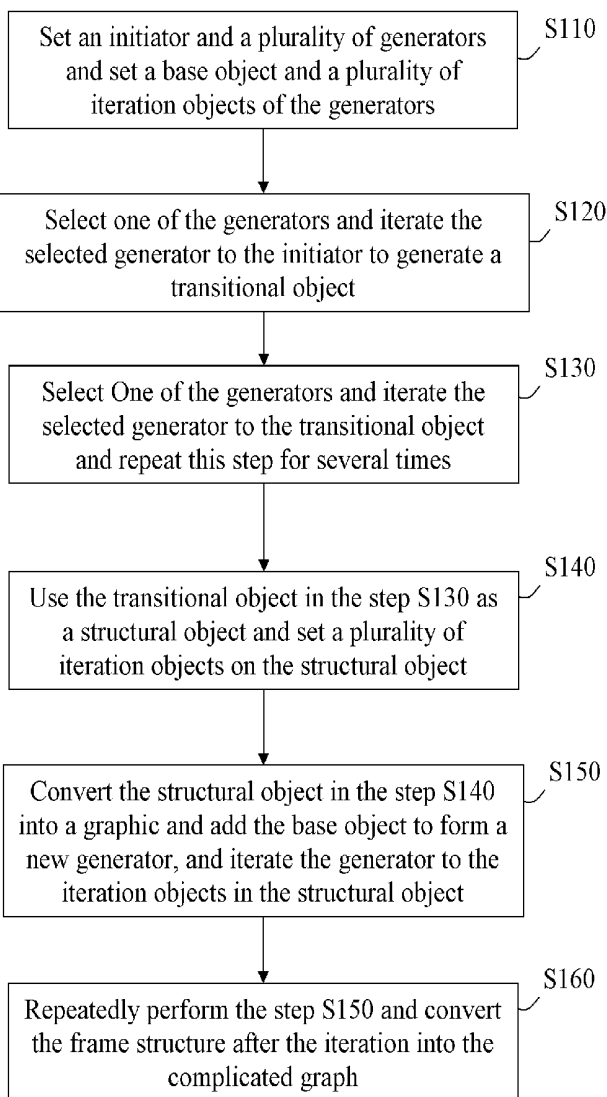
Set an initiator and a plurality of generators and set a base object and a plurality of iteration objects of the generators

S110

Select one of the generators and iterate the selected generator to the initiator to generate a transitional object

S120

Select One of the generators and iterate the selected generator to the transitional object and repeat this step for several times

S130

Use the transitional object in the step S130 as a structural object and set a plurality of iteration objects on the structural object

S140

Convert the structural object in the step S140 into a graphic and add the base object to form a new generator, and iterate the generator to the iteration objects in the structural object

S150

Repeatedly perform the step S150 and convert the frame structure after the iteration into the complicated graph

S160